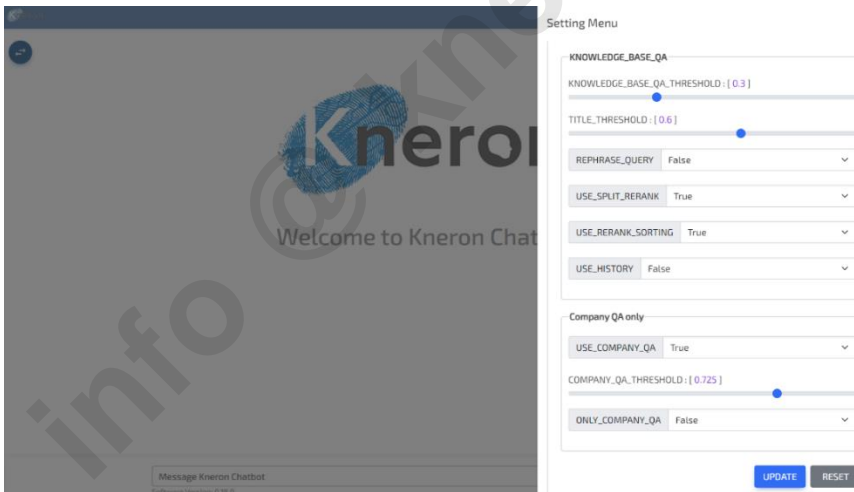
Kneron

Welcome to Kneron Chat

Message Kneron Chatbot

info @kne

Setting Menu

KNOWLEDGE_BASE_QA

KNOWLEDGE_BASE_QA_THRESHOLD : [ 0.3 ]

TITLE_THRESHOLD : [ 0.6 ]

| REPHRASE_QUERY | False |
|---|---|
| USE_SPLIT_RERANK | True |
| USE_RERANK_SORTING | True |
| USE_HISTORY | False |

Company QA only

| USE_COMPANY_QA | True |
|---|---|

COMPANY_QA_THRESHOLD : [ 0.725 ]

| ONLY_COMPANY_QA | False |
|---|---|

UPDATE RESET